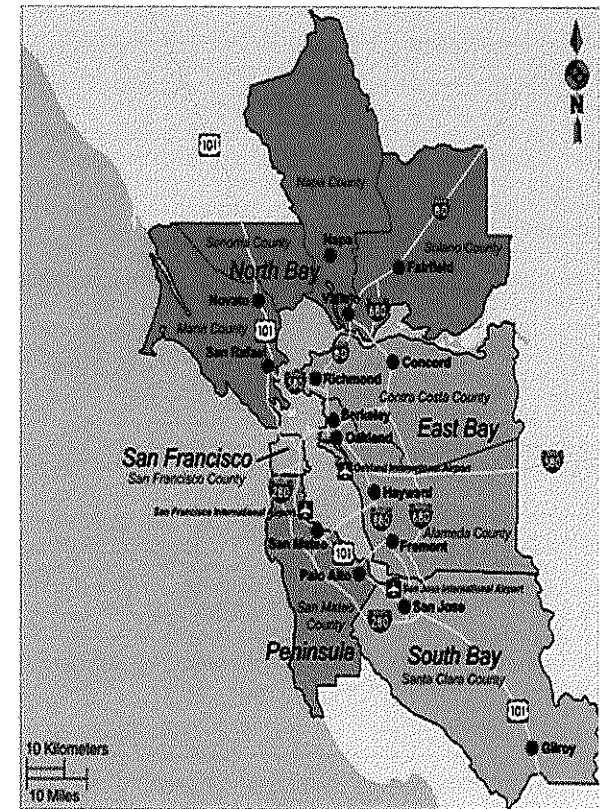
N

101

Napa County

80

Napa

Solano County

Sonoma County

North Bay

Fairfield

Novato

Vallejo

680

Marin County

101

San Rafael

80

Concord

580

Richmond

Contra Costa County

Berkeley

East Bay

Oakland

San Francisco

San Francisco County

Oakland International Airport

580

Hayward

280

San Francisco International Airport

880

680

Alameda County

San Mateo

Fremont

101

Palo Alto

San Jose International Airport

San Mateo County

San Jose

280

Peninsula

South Bay

Santa Clara County

101

10 Kilometers

Gilroy

10 Miles